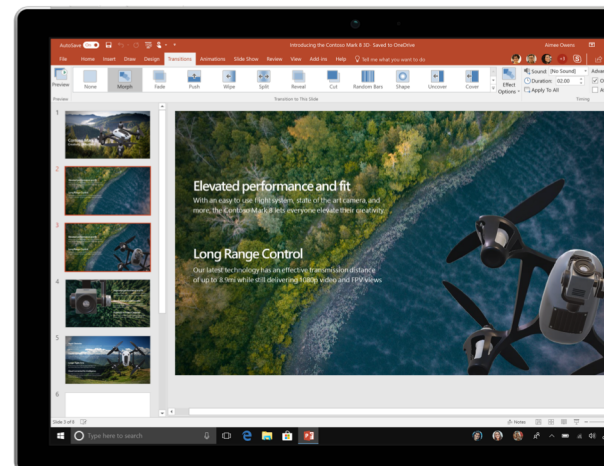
AutoSave On

Introducing the Contoso Mark 8 3D - Saved to OneDrive

Aimee Owens

File Home Insert Draw Design Transitions Animations Slide Show Review View Add-ins Help Tell me what you want to do

Preview

None Morph Fade Push Wipe Split Reveal Cut Random Bars Shape Uncover Cover

Effect Options

Sound: [No Sound]

Duration: 02.00

Apply To All

Advance

Preview

Transition to This Slide

Timing

1

2

3

4

5

6

Elevated performance and fit

With an easy to use flight system, state of the art camera, and more, the Contoso Mark 8 lets everyone elevate their creativity.

Long Range Control

Our latest technology has an effective transmission distance of up to 8 km while still delivering 1080p video and FPV views

Slide 2 of 8

Notes

Type here to search